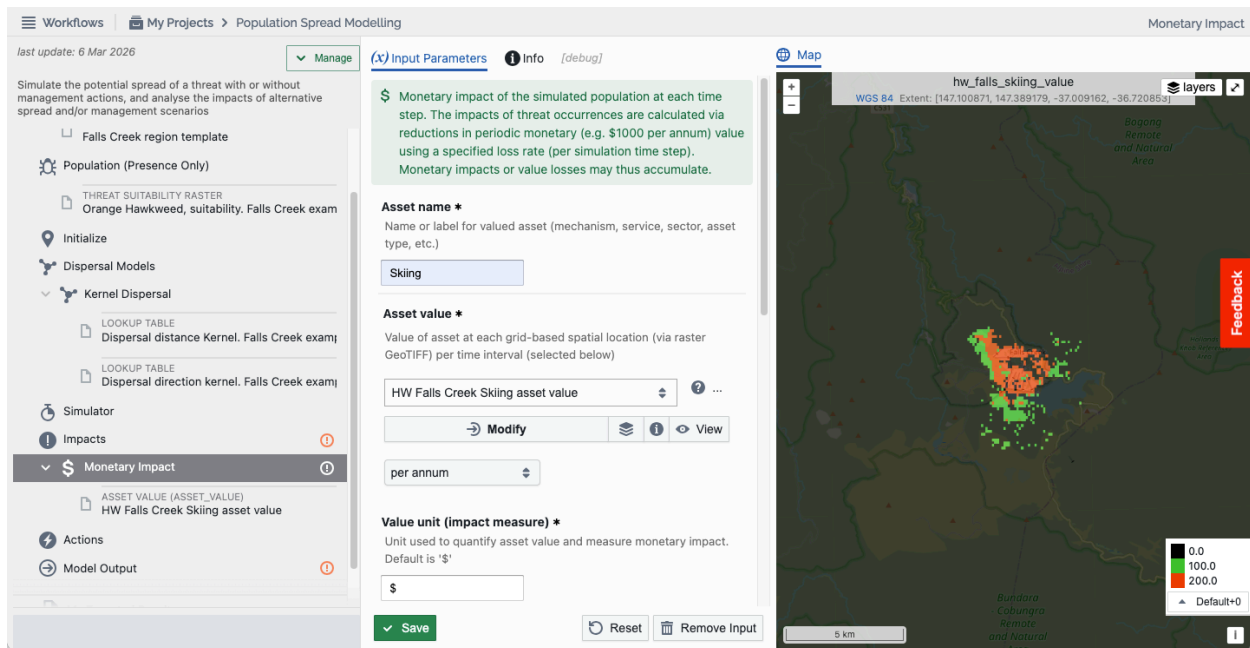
Workflows | My Projects > Population Spread Modelling

Monetary Impact

last update: 6 Mar 2026

Manage

Simulate the potential spread of a threat with or without management actions, and analyse the impacts of alternative spread and/or management scenarios

Falls Creek region template

Population (Presence Only)

THREAT SUITABILITY RASTER
Orange Hawkweed, suitability. Falls Creek exam

Initialize

Dispersal Models

Kernel Dispersal

LOOKUP TABLE
Dispersal distance Kernel. Falls Creek exam

LOOKUP TABLE
Dispersal direction kernel. Falls Creek exam

Simulator

Impacts

Monetary Impact

ASSET VALUE (ASSET_VALUE)
HW Falls Creek Skiing asset value

Actions

Model Output

(x) Input Parameters

Info

[debug]

$ Monetary impact of the simulated population at each time step. The impacts of threat occurrences are calculated via reductions in periodic monetary (e.g. $1000 per annum) value using a specified loss rate (per simulation time step). Monetary impacts or value losses may thus accumulate.

Asset name *
Name or label for valued asset (mechanism, service, sector, asset type, etc.)

Skiing

Asset value *
Value of asset at each grid-based spatial location (via raster GeoTIFF) per time interval (selected below)

HW Falls Creek Skiing asset value

Modify

View

per annum

Value unit (impact measure) *
Unit used to quantify asset value and measure monetary impact. Default is '$'

$

Save

Reset

Remove Input

Map

hw_falls_skiing_value

WGS 84 Extent: [147.100871, 147.389179, -37.009162, -36.720853]

layers

Bogong Remote and Natural Area

Feedback

0.0
100.0
200.0

Default+0

Bundara Cobungra Remote and Natural

5 km

i